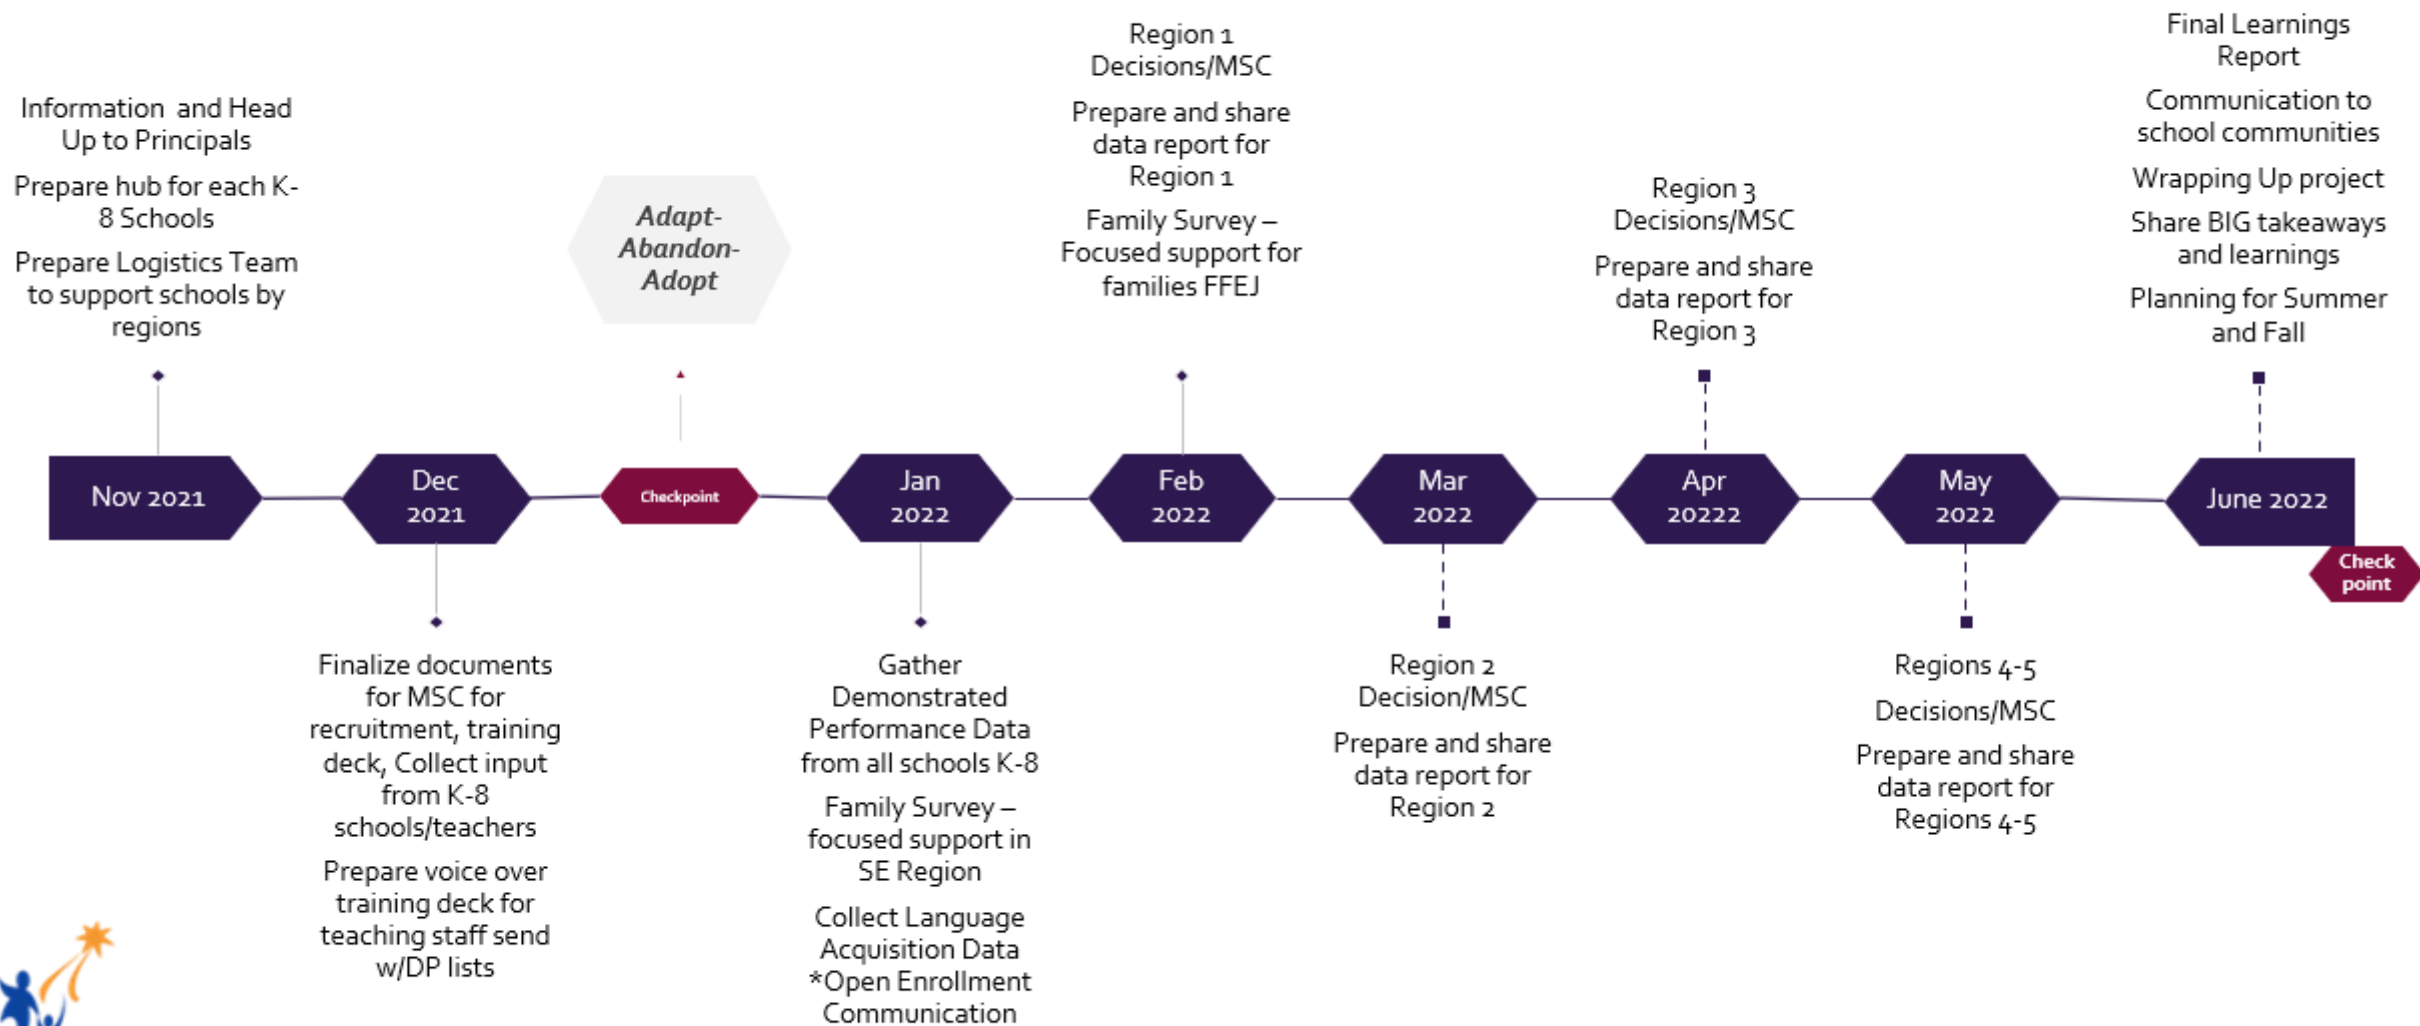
Information and Head Up to Principals

Prepare hub for each K-8 Schools

Prepare Logistics Team to support schools by regions

Adapt-Abandon-Adopt

Region 1 Decisions/MSC

Prepare and share data report for Region 1

Family Survey – Focused support for families FFEJ

Region 3 Decisions/MSC

Prepare and share data report for Region 3

Final Learnings Report

Communication to school communities

Wrapping Up project

Share BIG takeaways and learnings

Planning for Summer and Fall

Nov 2021

Dec 2021

Checkpoint

Jan 2022

Feb 2022

Mar 2022

Apr 20222

May 2022

June 2022

Check point

Finalize documents for MSC for recruitment, training deck, Collect input from K-8 schools/teachers

Prepare voice over training deck for teaching staff send w/DP lists

Gather Demonstrated Performance Data from all schools K-8

Family Survey – focused support in SE Region

Collect Language Acquisition Data *Open Enrollment Communication

Region 2 Decision/MSC

Prepare and share data report for Region 2

Regions 4-5

Decisions/MSC

Prepare and share data report for Regions 4-5